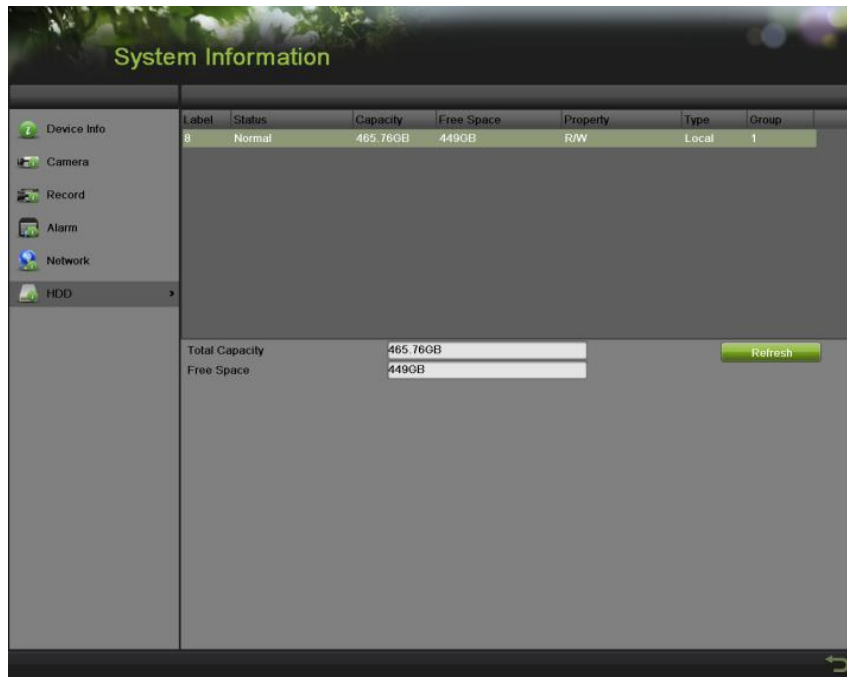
System Information

Device Info
Camera
Record
Alarm
Network
HDD

| Label | Status | Capacity | Free Space | Property | Type | Group |
|---|---|---|---|---|---|---|
| 8 | Normal | 465.76GB | 449GB | R/W | Local | 1 |

Total Capacity 465.76GB
Free Space 449GB

Refresh